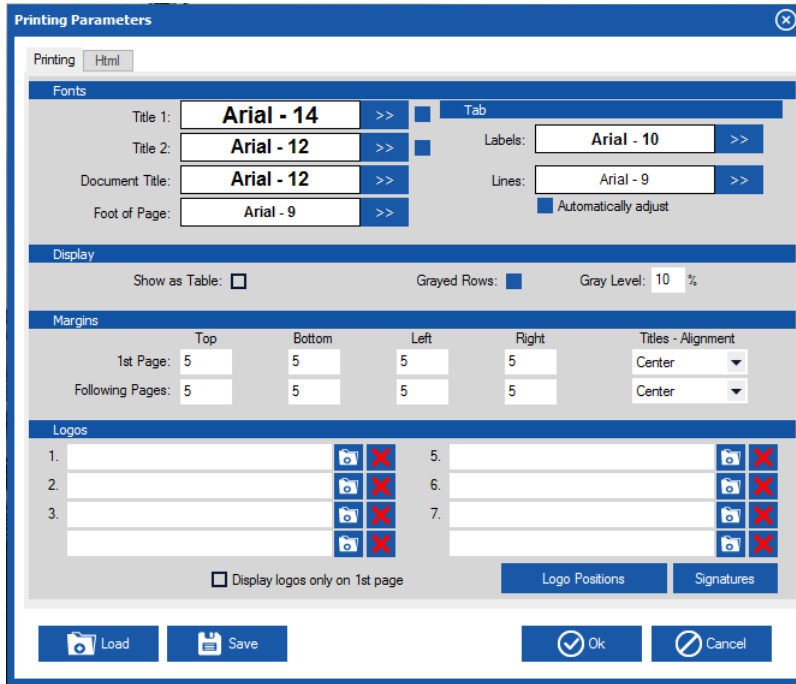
Printing Parameters

Printing | Html

Fonts

Title 1: Arial - 14 >>

Title 2: Arial - 12 >>

Document Title: Arial - 12 >>

Foot of Page: Arial - 9 >>

Tab

Labels: Arial - 10 >>

Lines: Arial - 9 >>

Automatically adjust

Display

Show as Table:

Grayed Rows:

Gray Level: 10 %

Margins

| | Top | Bottom | Left | Right | Titles - Alignment |
|---|---|---|---|---|---|
| 1st Page: | 5 | 5 | 5 | 5 | Center |
| Following Pages: | 5 | 5 | 5 | 5 | Center |

Logos

1.

2.

3.

5.

6.

7.

Display logos only on 1st page

Logo Positions

Signatures

Load

Save

Ok

Cancel